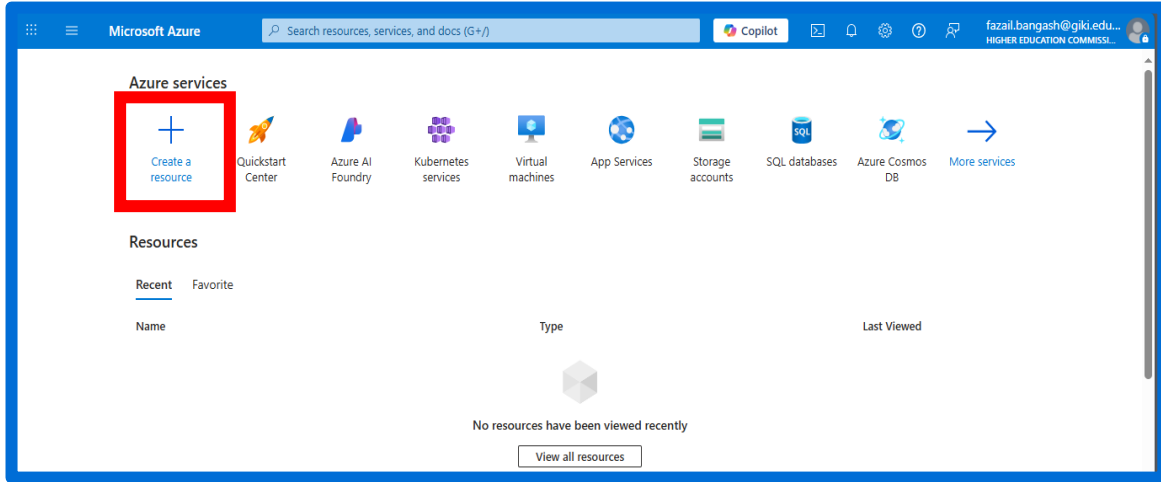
Microsoft Azure

Search resources, services, and docs (G+/)

Copilot

fazail.bangash@giki.edu...
HIGHER EDUCATION COMMISSI...

Azure services

Create a resource

Quickstart Center

Azure AI Foundry

Kubernetes services

Virtual machines

App Services

Storage accounts

SQL databases

Azure Cosmos DB

More services

Resources

Recent Favorite

| Name | Type | Last Viewed |
|---|---|---|

No resources have been viewed recently

View all resources